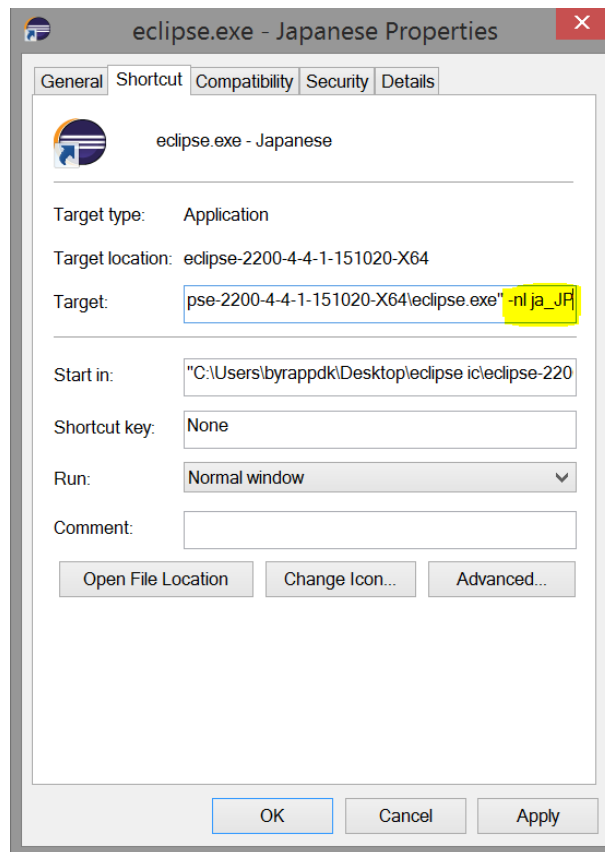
eclipse.exe - Japanese Properties

X

General Shortcut Compatibility Security Details

eclipse.exe - Japanese

Target type: Application

Target location: eclipse-2200-4-4-1-151020-X64

Target: pse-2200-4-4-1-151020-X64\eclipse.exe" -nl ja_JP

Start in: "C:\Users\byrappdk\Desktop\eclipse ic\eclipse-220

Shortcut key: None

Run: Normal window

Comment:

Open File Location Change Icon... Advanced...

OK Cancel Apply